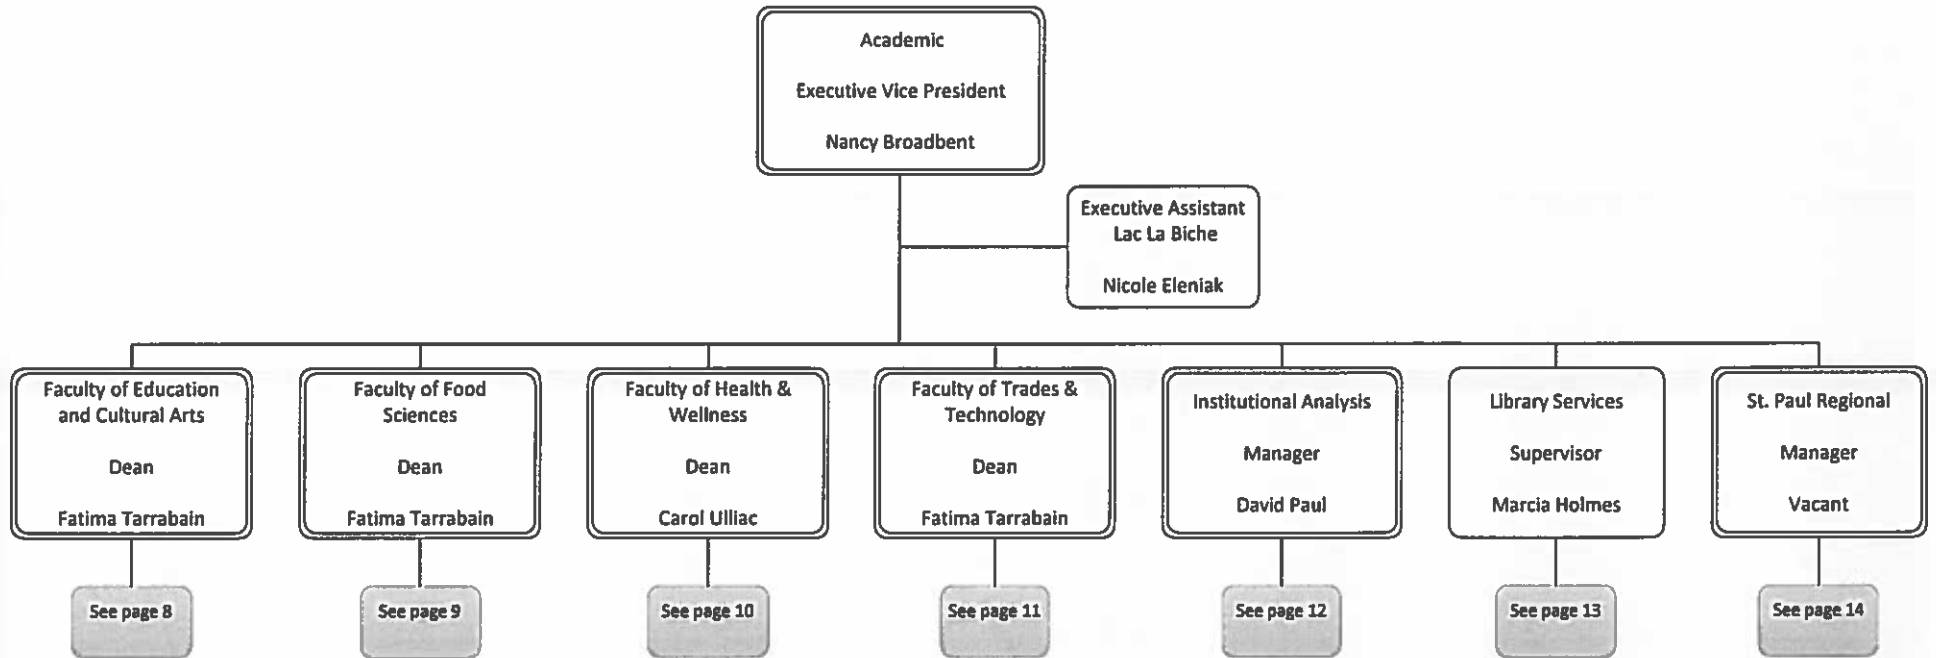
Academic

Executive Vice President

Nancy Broadbent

Executive Assistant
Lac La Biche

Nicole Eleniak

Faculty of Education and Cultural Arts

Dean

Fatima Tarrabain

See page 8

Faculty of Food Sciences

Dean

Fatima Tarrabain

See page 9

Faculty of Health & Wellness

Dean

Carol Ulliac

See page 10

Faculty of Trades & Technology

Dean

Fatima Tarrabain

See page 11

Institutional Analysis

Manager

David Paul

See page 12

Library Services

Supervisor

Marcia Holmes

See page 13

St. Paul Regional

Manager

Vacant

See page 14